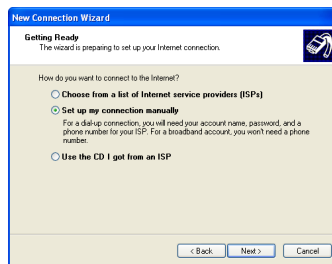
New Connection Wizard

Getting Ready
The wizard is preparing to set up your Internet connection.

How do you want to connect to the Internet?

Choose from a list of Internet service providers (ISPs)

Set up my connection manually

For a dial-up connection, you will need your account name, password, and a phone number for your ISP. For a broadband account, you won't need a phone number.

Use the CD I got from an ISP

< Back
Next >
Cancel